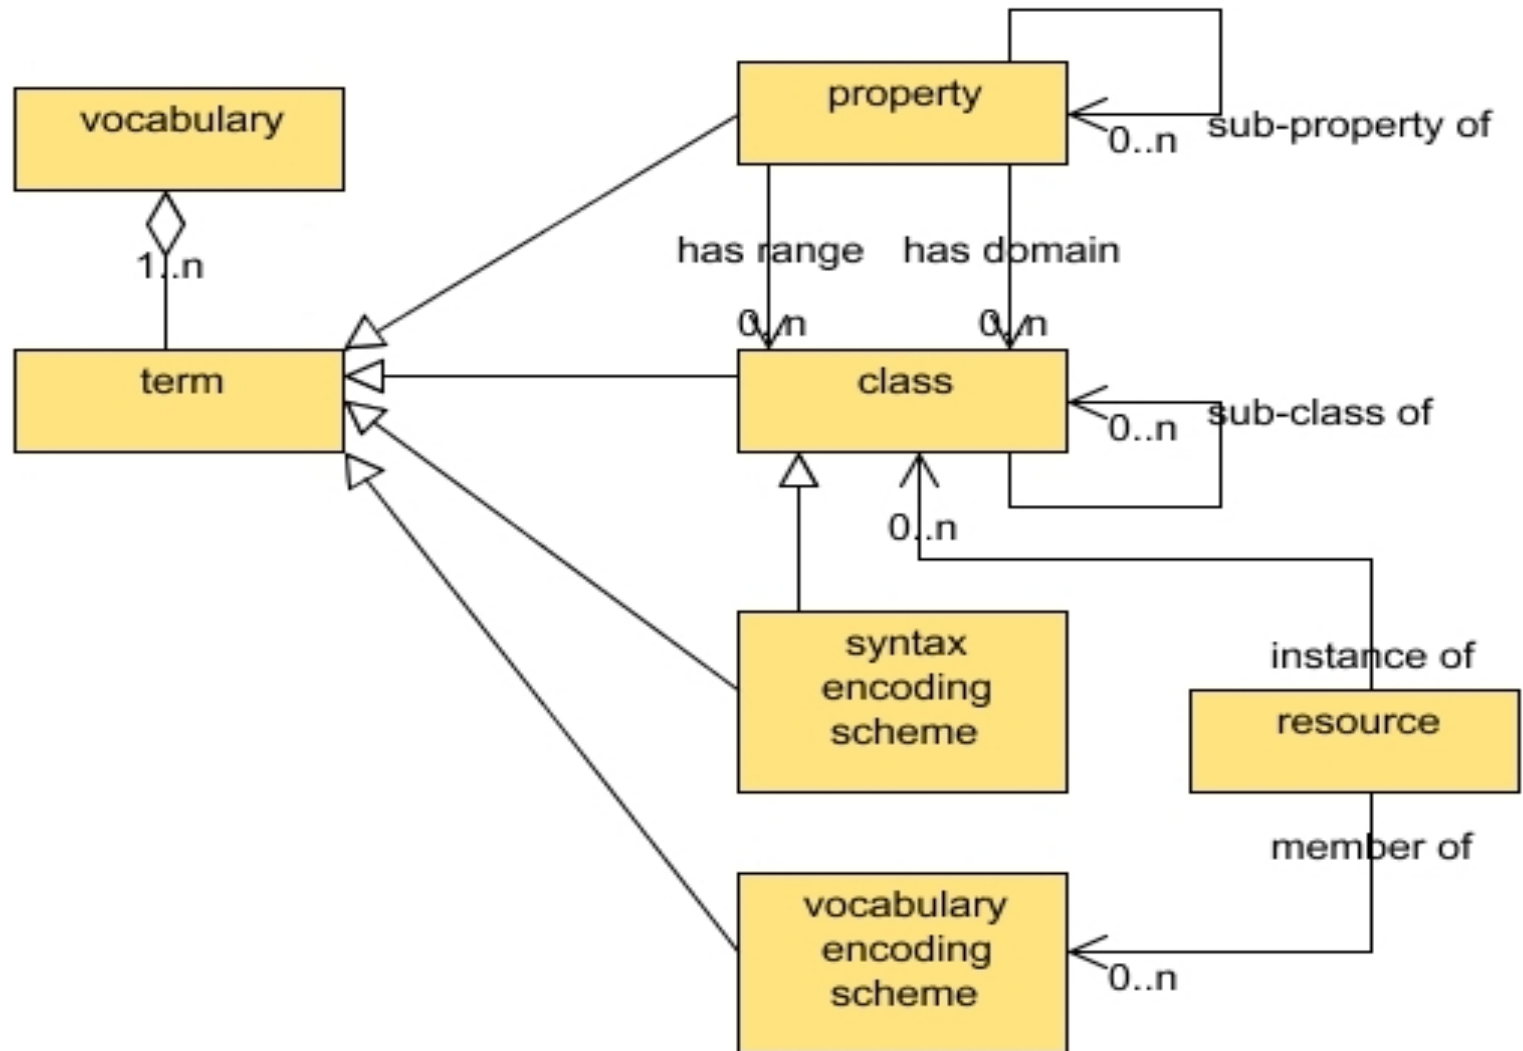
vocabulary

1..n

term

property

0..n

sub-property of

has range

has domain

0..n

0..n

class

0..n

sub-class of

0..n

syntax encoding scheme

instance of

resource

member of

vocabulary encoding scheme

0..n